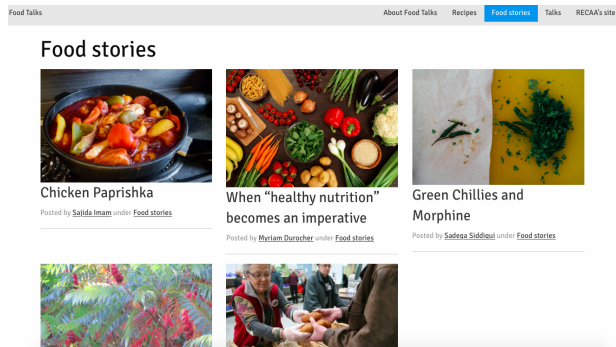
Food Talks

About Food Talks Recipes Food stories Talks RECAA's site

Food stories

Chicken Paprishka

Posted by Sajida Imam under Food stories

When "healthy nutrition" becomes an imperative

Posted by Myriam Durocher under Food stories

Green Chillies and Morphine

Posted by Sadeqa Siddiqui under Food stories